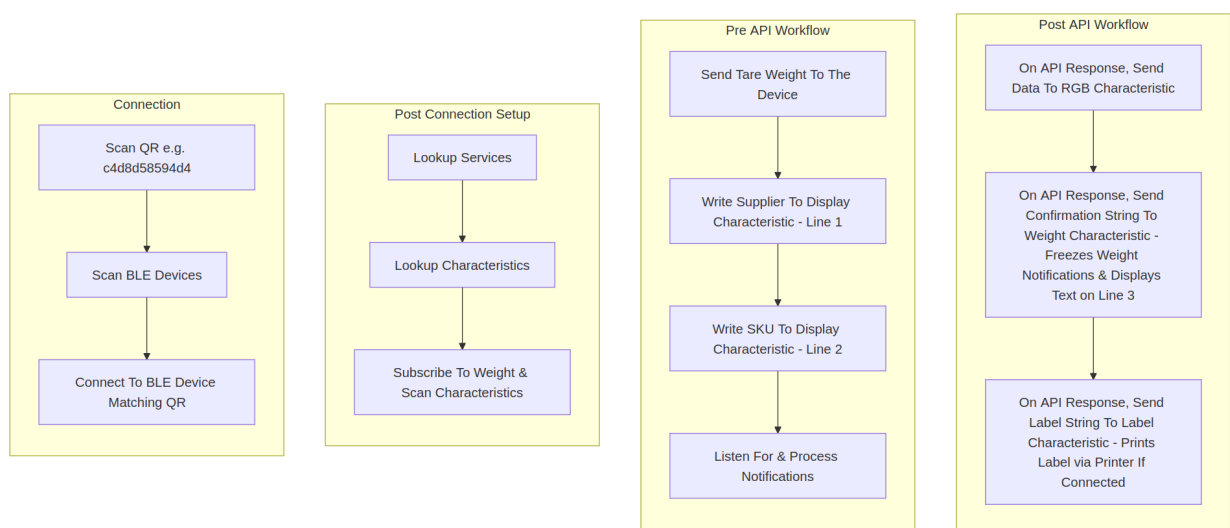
Connection

Scan QR e.g. c4d8d58594d4

Scan BLE Devices

Connect To BLE Device Matching QR

Post Connection Setup

Lookup Services

Lookup Characteristics

Subscribe To Weight & Scan Characteristics

Pre API Workflow

Send Tare Weight To The Device

Write Supplier To Display Characteristic - Line 1

Write SKU To Display Characteristic - Line 2

Listen For & Process Notifications

Post API Workflow

On API Response, Send Data To RGB Characteristic

On API Response, Send Confirmation String To Weight Characteristic - Freezes Weight Notifications & Displays Text on Line 3

On API Response, Send Label String To Label Characteristic - Prints Label via Printer If Connected